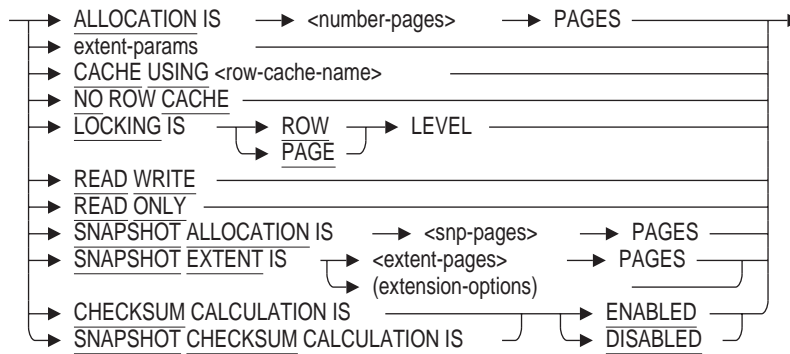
ALLOCATION IS <number-pages> PAGES
extent-params
CACHE USING <row-cache-name>
NO ROW CACHE
LOCKING IS ROW LEVEL
PAGE
READ WRITE
READ ONLY
SNAPSHOT ALLOCATION IS <snp-pages> PAGES
SNAPSHOT EXTENT IS <extent-pages> PAGES
(extension-options)
CHECKSUM CALCULATION IS ENABLED
SNAPSHOT CHECKSUM CALCULATION IS DISABLED